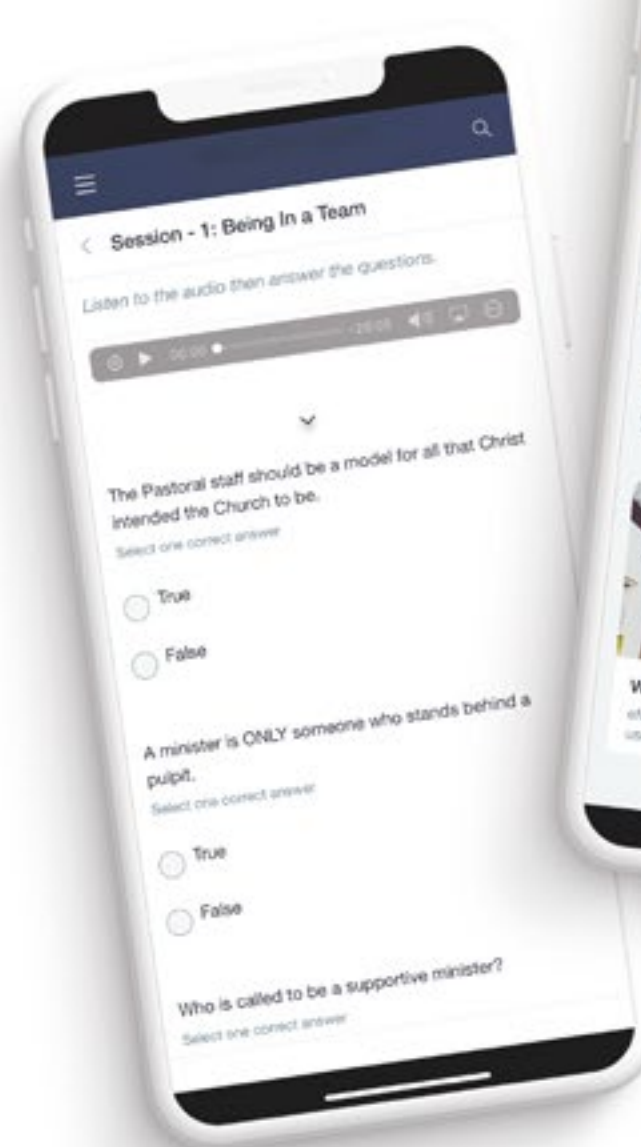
Session - 1: Being In a Team

Listen to the audio then answer the questions.

00:00 -28:05

The Pastoral staff should be a model for all that Christ intended the Church to be.

Select one correct answer

True

False

A minister is ONLY someone who stands behind a pulpit.

Select one correct answer

True

False

Who is called to be a supportive minister?

Select one correct answer